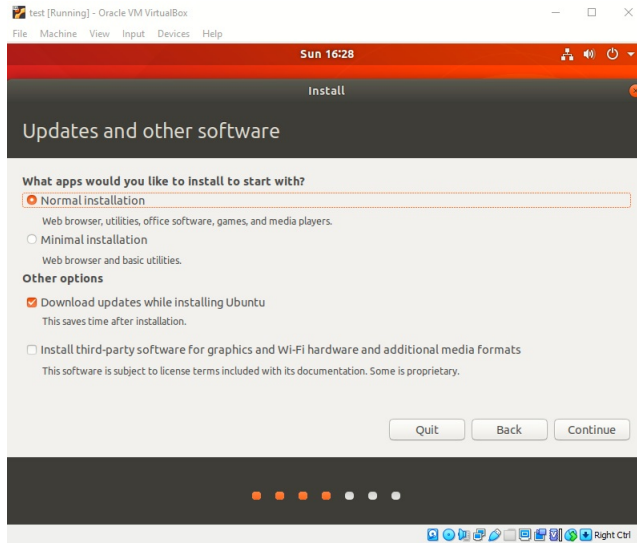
test [Running] - Oracle VM VirtualBox
File Machine View Input Devices Help

Sun 16:28

Install

Updates and other software

What apps would you like to install to start with?
Normal installation
Web browser, utilities, office software, games, and media players.
Minimal installation
Web browser and basic utilities.
Other options
Download updates while installing Ubuntu
This saves time after installation.
Install third-party software for graphics and Wi-Fi hardware and additional media formats
This software is subject to license terms included with its documentation. Some is proprietary.

Quit Back Continue

Right Ctrl